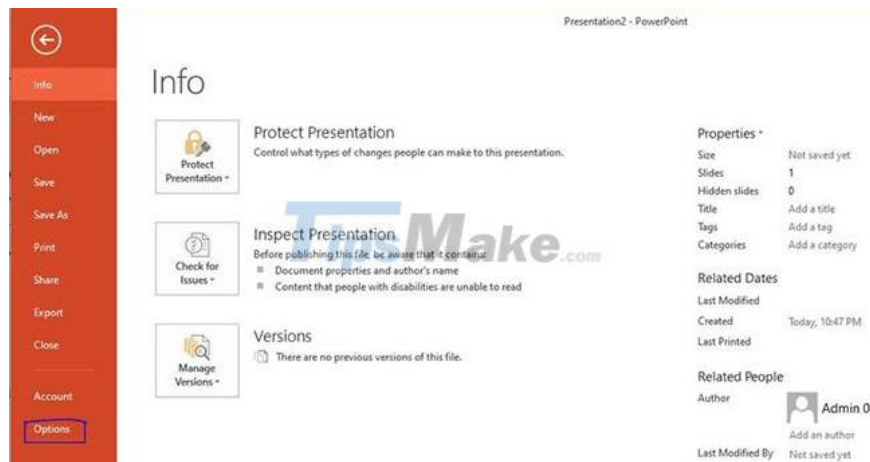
Presentation2 - PowerPoint

Info
New
Open
Save
Save As
Print
Share
Export
Close
Account
Options

Info

Protect Presentation
Protect Presentation
Control what types of changes people can make to this presentation.

Check for Issues
Inspect Presentation
Before publishing this file, be aware that it contains:
Document properties and author's name
Content that people with disabilities are unable to read

Manage Versions
Versions
There are no previous versions of this file.

TipsMake.com

Properties
| | |
|---|---|
| Size | Not saved yet |
| Slides | 1 |
| Hidden slides | 0 |
| Title | Add a title |
| Tags | Add a tag |
| Categories | Add a category |

Related Dates
| | |
|---|---|
| Last Modified | |
| Created | Today, 10:47 PM |
| Last Printed | |

Related People
Author
Admin 0
Add an author
Last Modified By Not saved yet